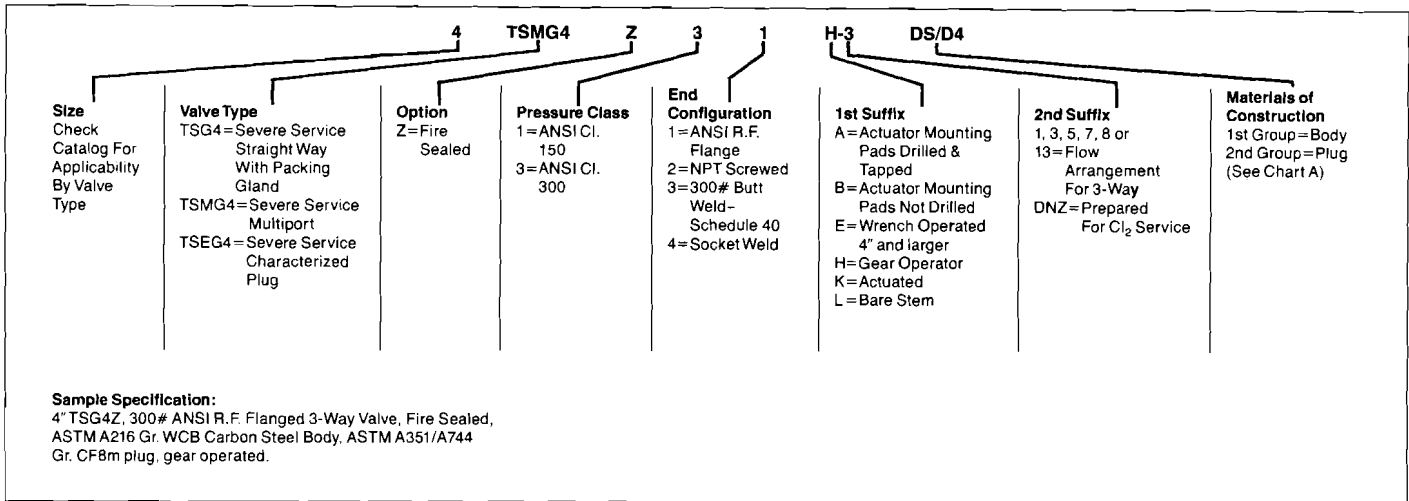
4 TSMG4 Z 3 1 H-3 DS/D4

**Size**
Check Catalog For Applicability By Valve Type

**Valve Type**
TSG4 = Severe Service Straight Way With Packing Gland
TSMG4 = Severe Service Multiport
TSEG4 = Severe Service Characterized Plug

**Option**
Z = Fire Sealed

**Pressure Class**
1 = ANSI Cl. 150
3 = ANSI Cl. 300

**End Configuration**
1 = ANSI R.F. Flange
2 = NPT Screwed
3 = 300# Butt Weld-Schedule 40
4 = Socket Weld

**1st Suffix**
A = Actuator Mounting Pads Drilled & Tapped
B = Actuator Mounting Pads Not Drilled
E = Wrench Operated 4" and larger
H = Gear Operator
K = Actuated
L = Bare Stem

**2nd Suffix**
1, 3, 5, 7, 8 or 13 = Flow Arrangement For 3-Way
DNZ = Prepared For $Cl_2$ Service

**Materials of Construction**
1st Group = Body
2nd Group = Plug
(See Chart A)

**Sample Specification:**
4" TSG4Z, 300# ANSI R.F. Flanged 3-Way Valve, Fire Sealed, ASTM A216 Gr. WCB Carbon Steel Body, ASTM A351/A744 Gr. CF8m plug, gear operated.